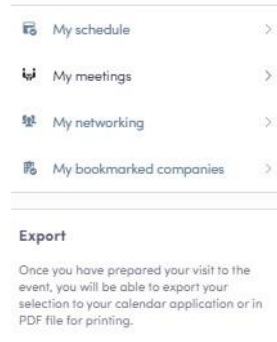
My schedule

My meetings

My networking

My bookmarked companies

Export

Once you have prepared your visit to the event, you will be able to export your selection to your calendar application or in PDF file for printing.